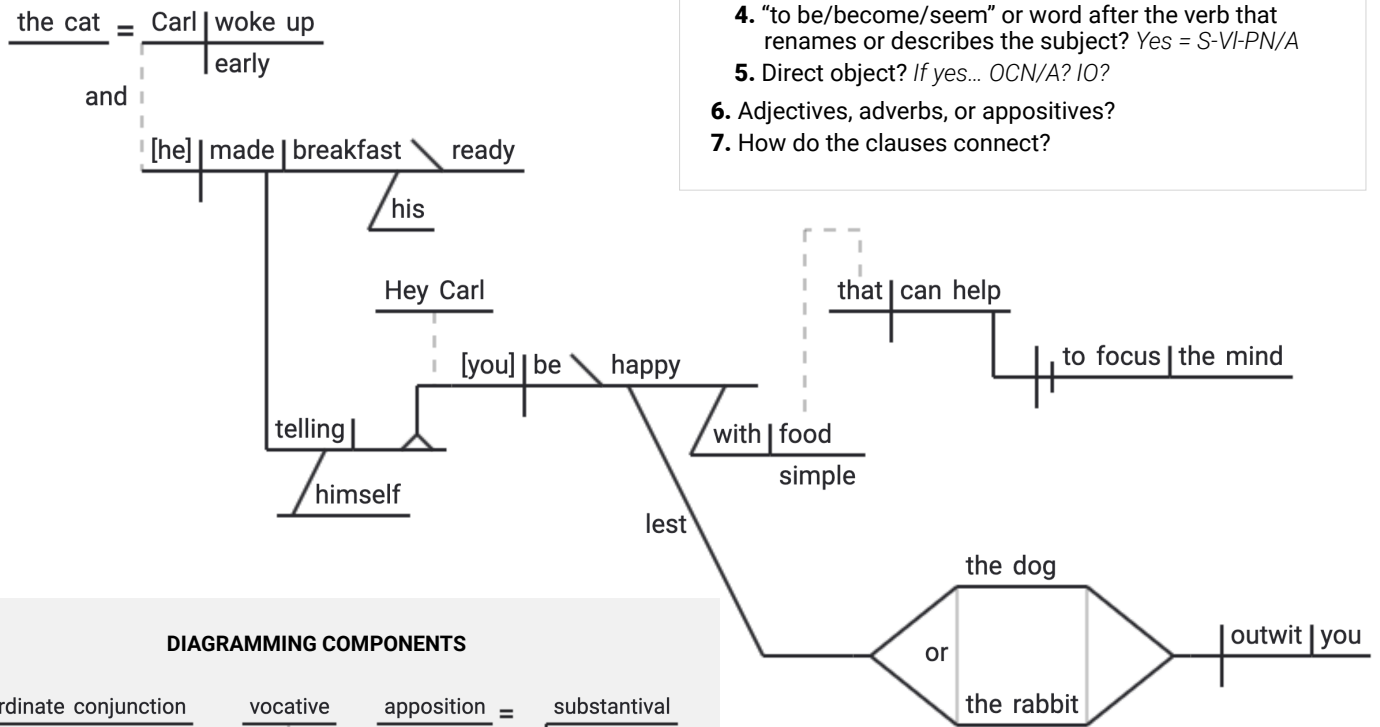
4. "to be/become/seem" or word after the verb that renames or describes the subject? Yes = S-VI-PN/A
5. Direct object? If yes… OCN/A? IO?
6. Adjectives, adverbs, or appositives?
7. How do the clauses connect?

the cat = Carl | woke up
early
and
[he] | made | breakfast \ ready
his
Hey Carl
[you] | be \ happy
telling
himself
with | food
simple
that | can help
to focus | the mind
lest
the dog
or
the rabbit
outwit | you

DIAGRAMMING COMPONENTS

rdinate conjunction
vocative
apposition =
substantival